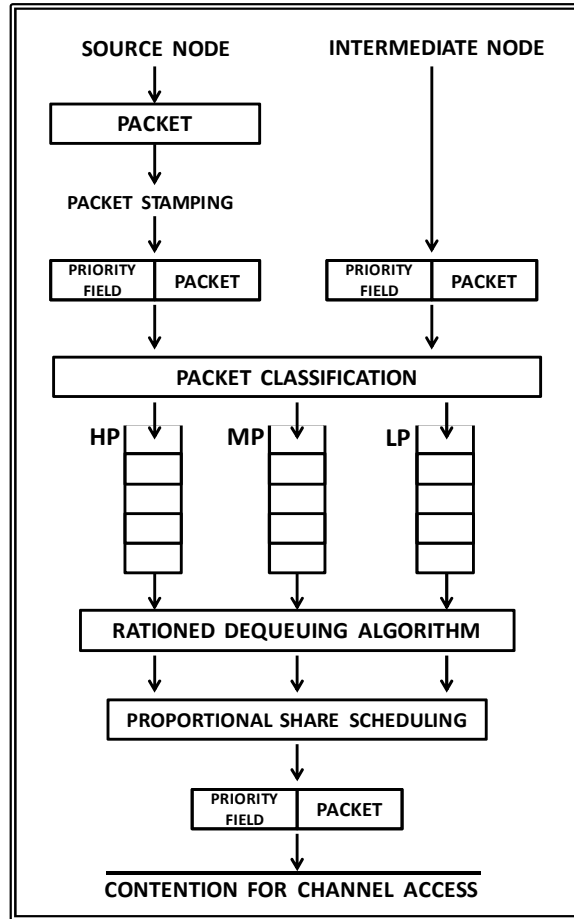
SOURCE NODE

INTERMEDIATE NODE

PACKET

PACKET STAMPING

PRIORITY FIELD | PACKET

PRIORITY FIELD | PACKET

PACKET CLASSIFICATION

HP

MP

LP

RATIONED DEQUEUING ALGORITHM

PROPORTIONAL SHARE SCHEDULING

PRIORITY FIELD | PACKET

CONTENTION FOR CHANNEL ACCESS